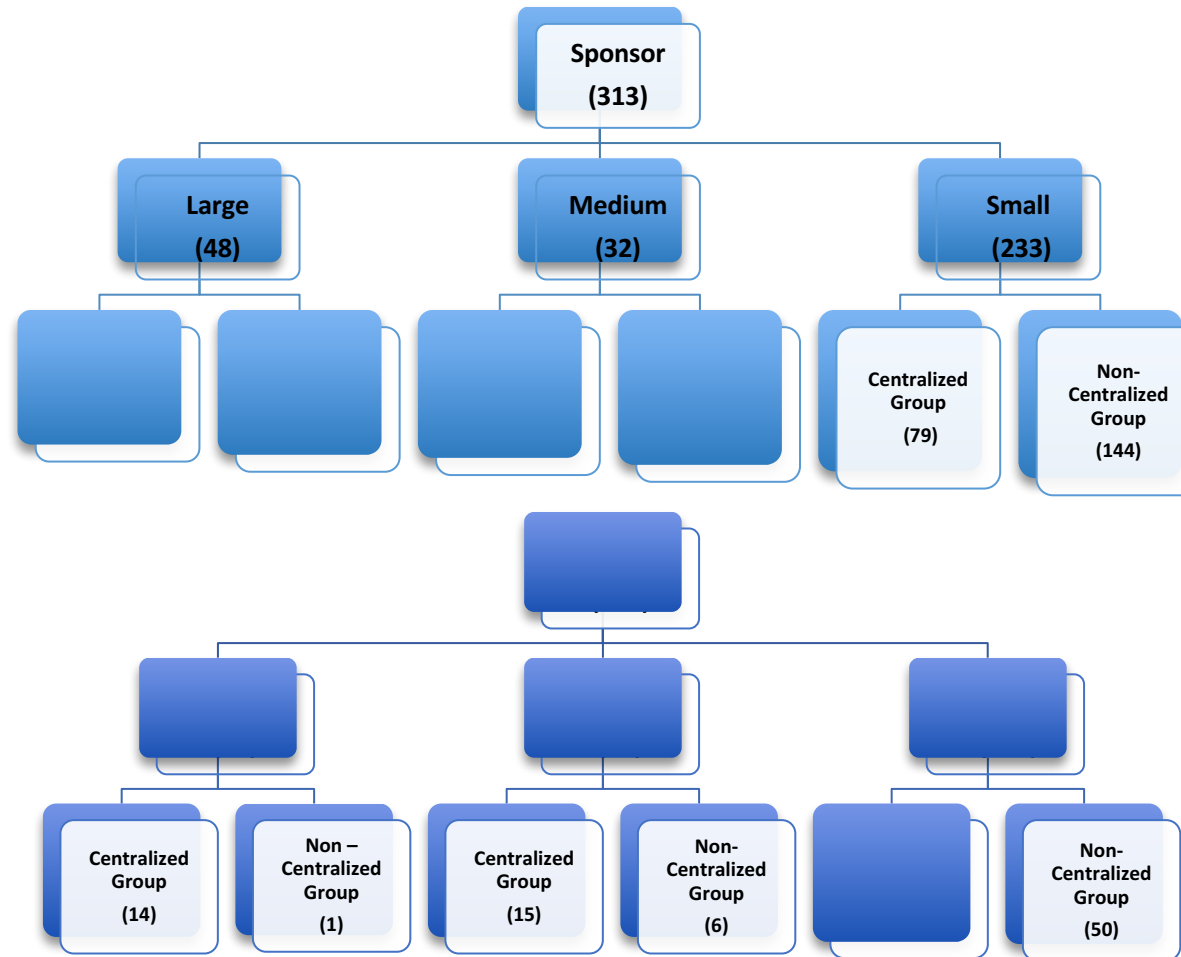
Sponsor
(313)

Large
(48)

Medium
(32)

Small
(233)

Centralized Group
(79)

Non-Centralized Group
(144)

Centralized Group
(14)

Non – Centralized Group
(1)

Centralized Group
(15)

Non-Centralized Group
(6)

Non-Centralized Group
(50)